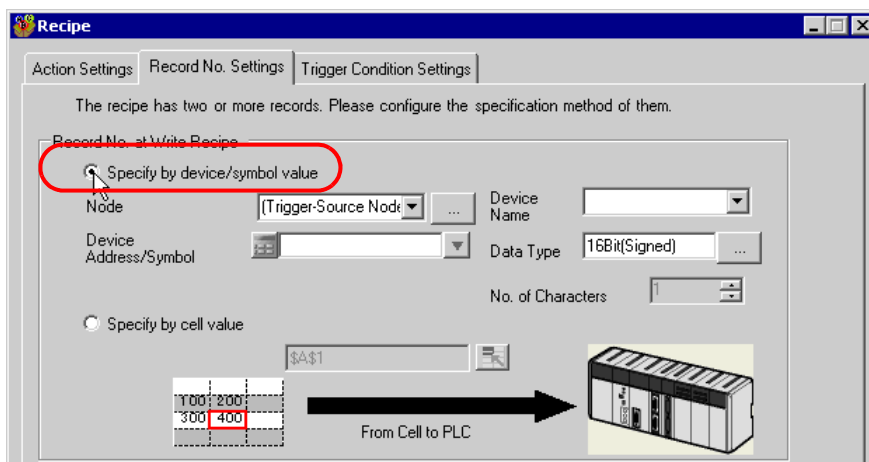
Recipe

Action Settings | Record No. Settings | Trigger Condition Settings

The recipe has two or more records. Please configure the specification method of them.

Record No. at Write Recipe

Specify by device/symbol value

Node (Trigger-Source Node ...

Device Name

Device Address/Symbol

Data Type 16Bit(Signed) ...

No. of Characters 1

Specify by cell value

$A$1

| 100 | 200 |  |
|---|---|---|
| 300 | 400 |  |

From Cell to PLC